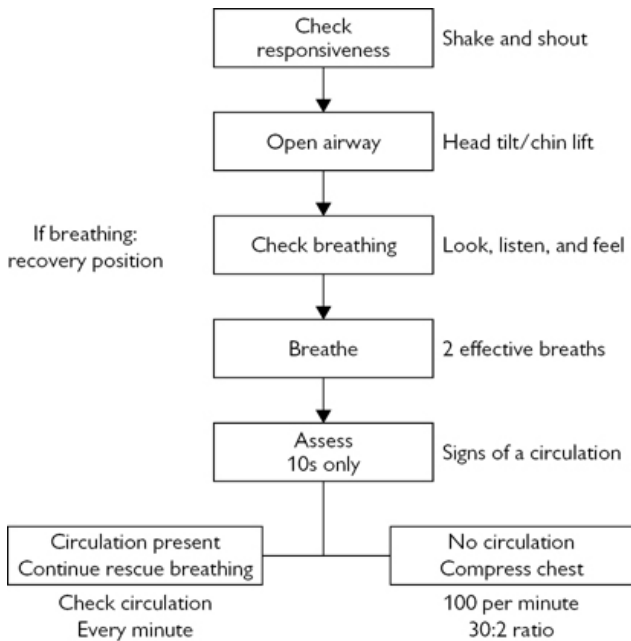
Check responsiveness

Shake and shout

Open airway

Head tilt/chin lift

If breathing: recovery position

Check breathing

Look, listen, and feel

Breathe

2 effective breaths

Assess
10s only

Signs of a circulation

Circulation present
Continue rescue breathing

Check circulation
Every minute

No circulation
Compress chest

100 per minute
30:2 ratio